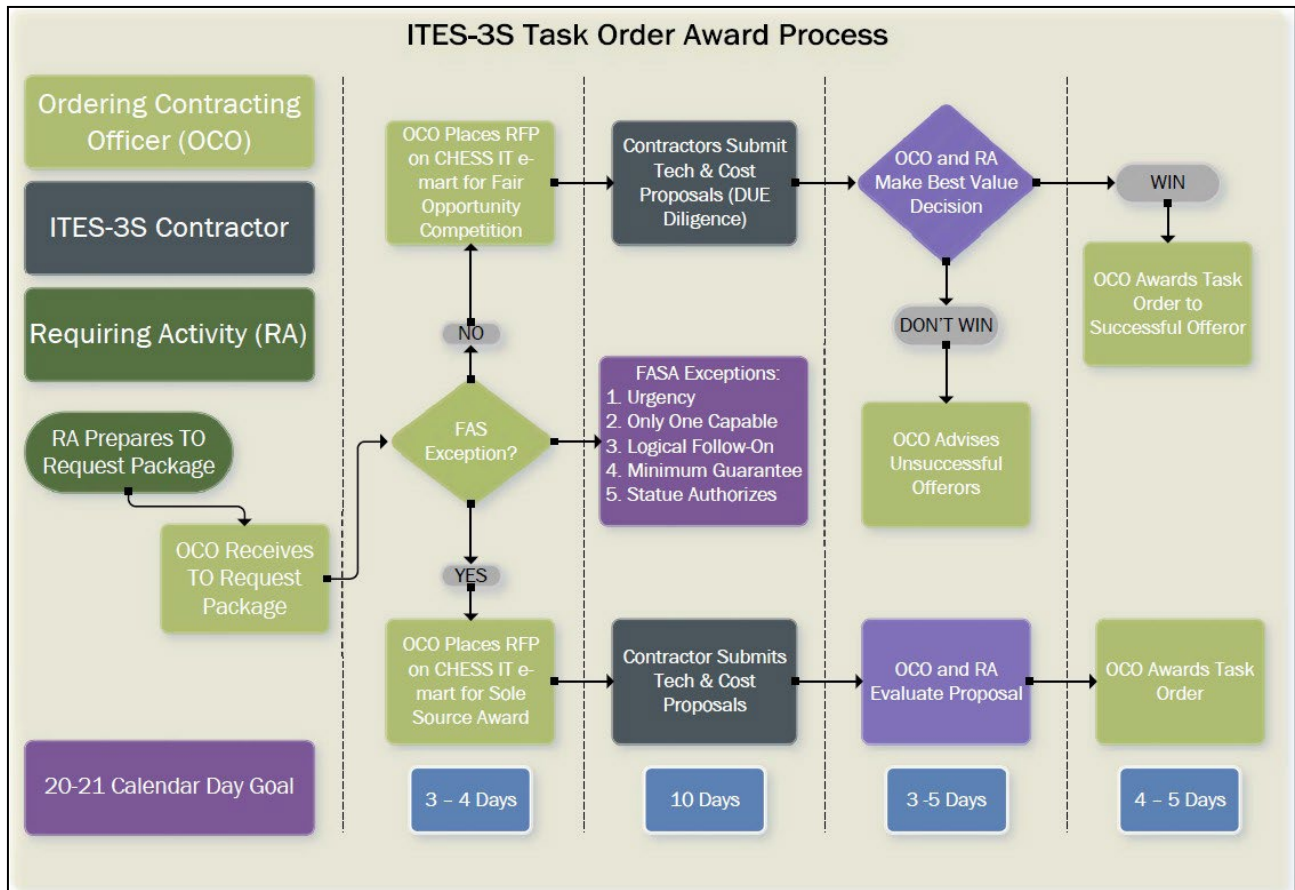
ITES-3S Task Order Award Process

Ordering Contracting Officer (OCO)

ITES-3S Contractor

Requiring Activity (RA)

RA Prepares TO Request Package

OCO Receives TO Request Package

FAS Exception?

NO

OCO Places RFP on CHESS IT e-mart for Fair Opportunity Competition

Contractors Submit Tech & Cost Proposals (DUE Diligence)

OCO and RA Make Best Value Decision

WIN

OCO Awards Task Order to Successful Offeror

DON'T WIN

OCO Advises Unsuccessful Offerors

FASA Exceptions:
1. Urgency
2. Only One Capable
3. Logical Follow-On
4. Minimum Guarantee
5. Statue Authorizes

YES

OCO Places RFP on CHESS IT e-mart for Sole Source Award

Contractor Submits Tech & Cost Proposals

OCO and RA Evaluate Proposal

OCO Awards Task Order

20-21 Calendar Day Goal

3 – 4 Days

10 Days

3 -5 Days

4 – 5 Days